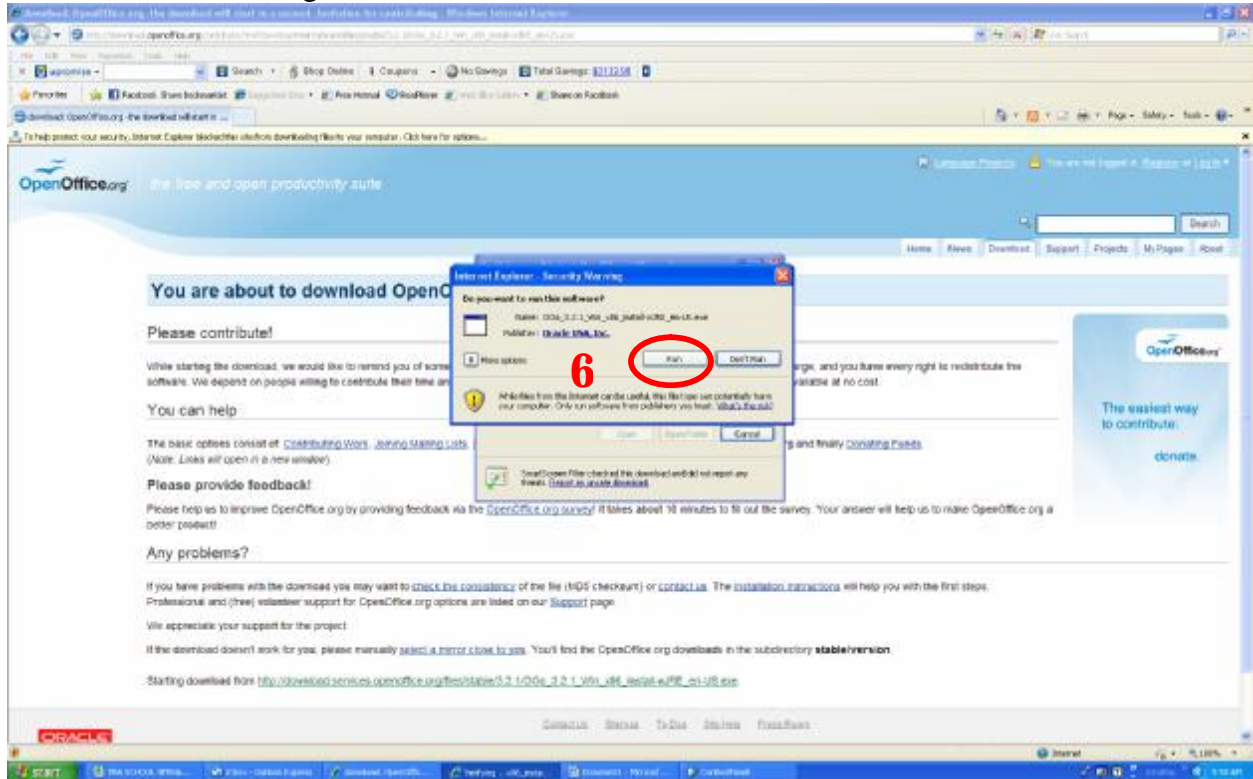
download: OpenOffice.org - the download will start in a second - fantastico for contributing - Windows Internet Explorer

http://download.openoffice.org

Search · Shop Online · Coupons · No Savings · Total Savings: $2132.58

Favorites · Facebook: Share bookmarklet · Free Hotmail · RealPlayer · Share on Facebook

download: OpenOffice.org - the download will start in ...

Page · Safety · Tools

To help protect your security, Internet Explorer blocked this site from downloading files to your computer. Click here for options...

OpenOffice.org the free and open productivity suite

Language Projects · You are not logged in Register or Log In

Search

Home · News · Download · Support · Projects · My Pages · About

You are about to download OpenO

Please contribute!

While starting the download, we would like to remind you of some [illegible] rge, and you have every right to redistribute the software. We depend on people willing to contribute their time an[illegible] vailable at no cost.

You can help

The basic options consist of: Contributing Work, Joining Mailing Lists, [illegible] g and finally Donating Funds
(Note: Links will open in a new window)

Please provide feedback!

Please help us to improve OpenOffice.org by providing feedback via the OpenOffice.org survey! It takes about 10 minutes to fill out the survey. Your answer will help us to make OpenOffice.org a better product!

Any problems?

If you have problems with the download you may want to check the consistency of the file (MD5 checksum) or contact us. The installation instructions will help you with the first steps. Professional and (free) volunteer support for OpenOffice.org options are listed on our Support page.

We appreciate your support for the project.

If the download doesn't work for you, please manually select a mirror close to you. You'll find the OpenOffice.org downloads in the subdirectory stable/version.

Starting download from http://download.services.openoffice.org/files/stable/3.2.1/OOo_3.2.1_Win_x86_install-wJRE_en-US.exe

Contact Us · Sitemap · To-Dos · Site Help · Press Room

ORACLE

Internet Explorer - Security Warning

Do you want to run this software?

Name: OOo_3.2.1_Win_x86_install-wJRE_en-US.exe
Publisher: Oracle USA, Inc.

More options

Run · Don't Run

6

While files from the Internet can be useful, this file type can potentially harm your computer. Only run software from publishers you trust. What's the risk?

Open · Open Folder · Cancel

SmartScreen Filter checked this download and did not report any threats. Report an unsafe download.

OpenOffice.org

The easiest way to contribute:

donate

Internet · 100%

start